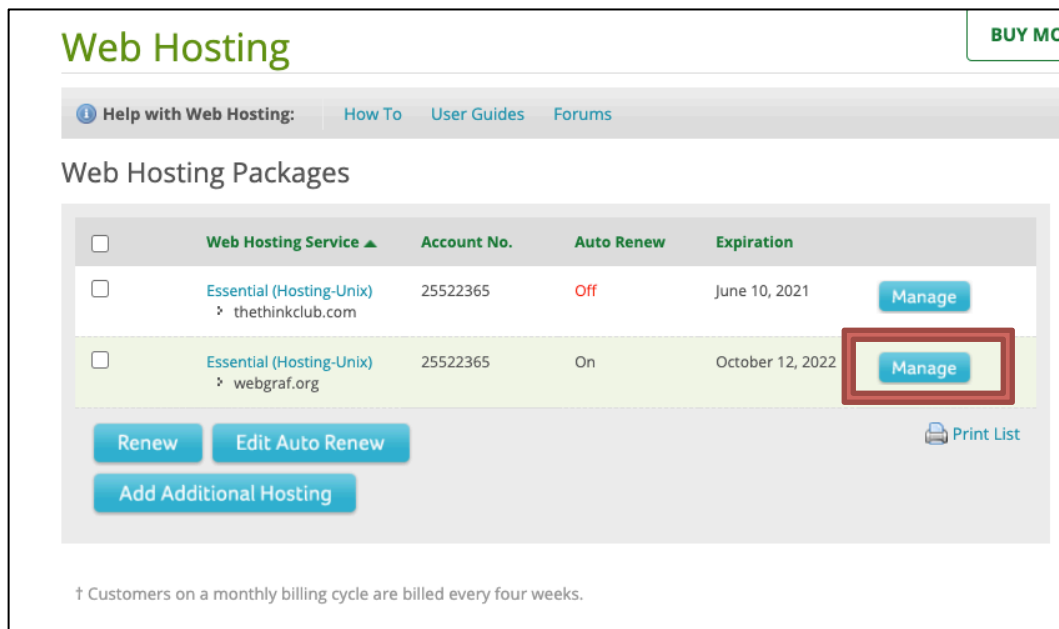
Web Hosting

BUY MO

Help with Web Hosting: How To User Guides Forums

Web Hosting Packages

| | Web Hosting Service ▲ | Account No. | Auto Renew | Expiration | |
|---|---|---|---|---|---|
| ☐ | Essential (Hosting-Unix) thethinkclub.com | 25522365 | Off | June 10, 2021 | Manage |
| ☐ | Essential (Hosting-Unix) webgraf.org | 25522365 | On | October 12, 2022 | Manage |

Renew Edit Auto Renew

Print List

Add Additional Hosting

† Customers on a monthly billing cycle are billed every four weeks.